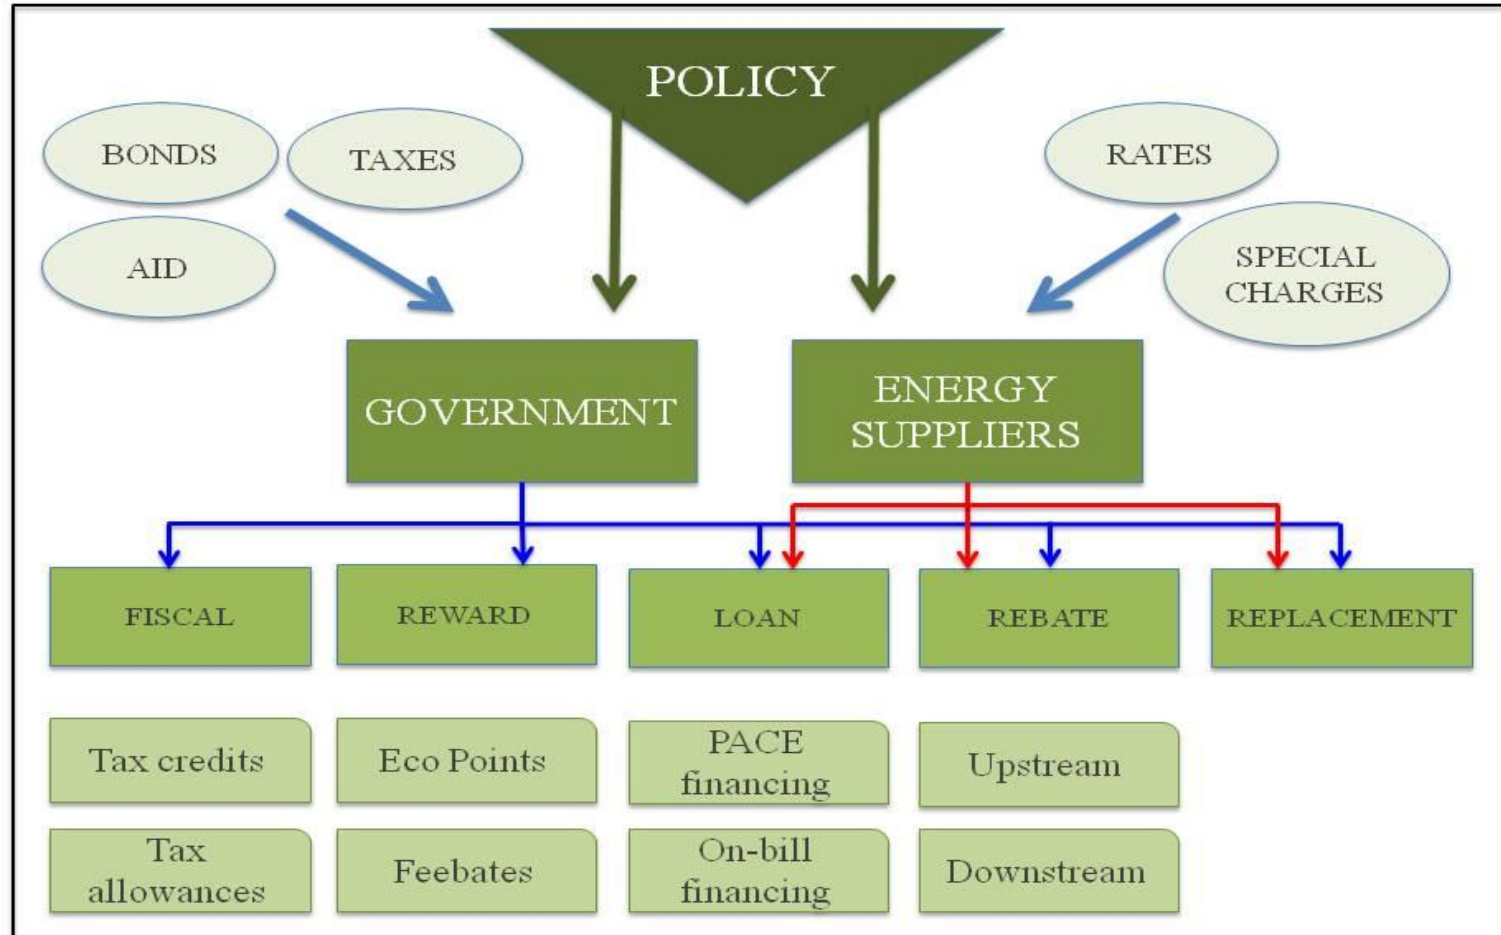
POLICY

BONDS

TAXES

AID

RATES

SPECIAL CHARGES

GOVERNMENT

ENERGY SUPPLIERS

FISCAL

REWARD

LOAN

REBATE

REPLACEMENT

Tax credits

Eco Points

PACE financing

Upstream

Tax allowances

Feebates

On-bill financing

Downstream